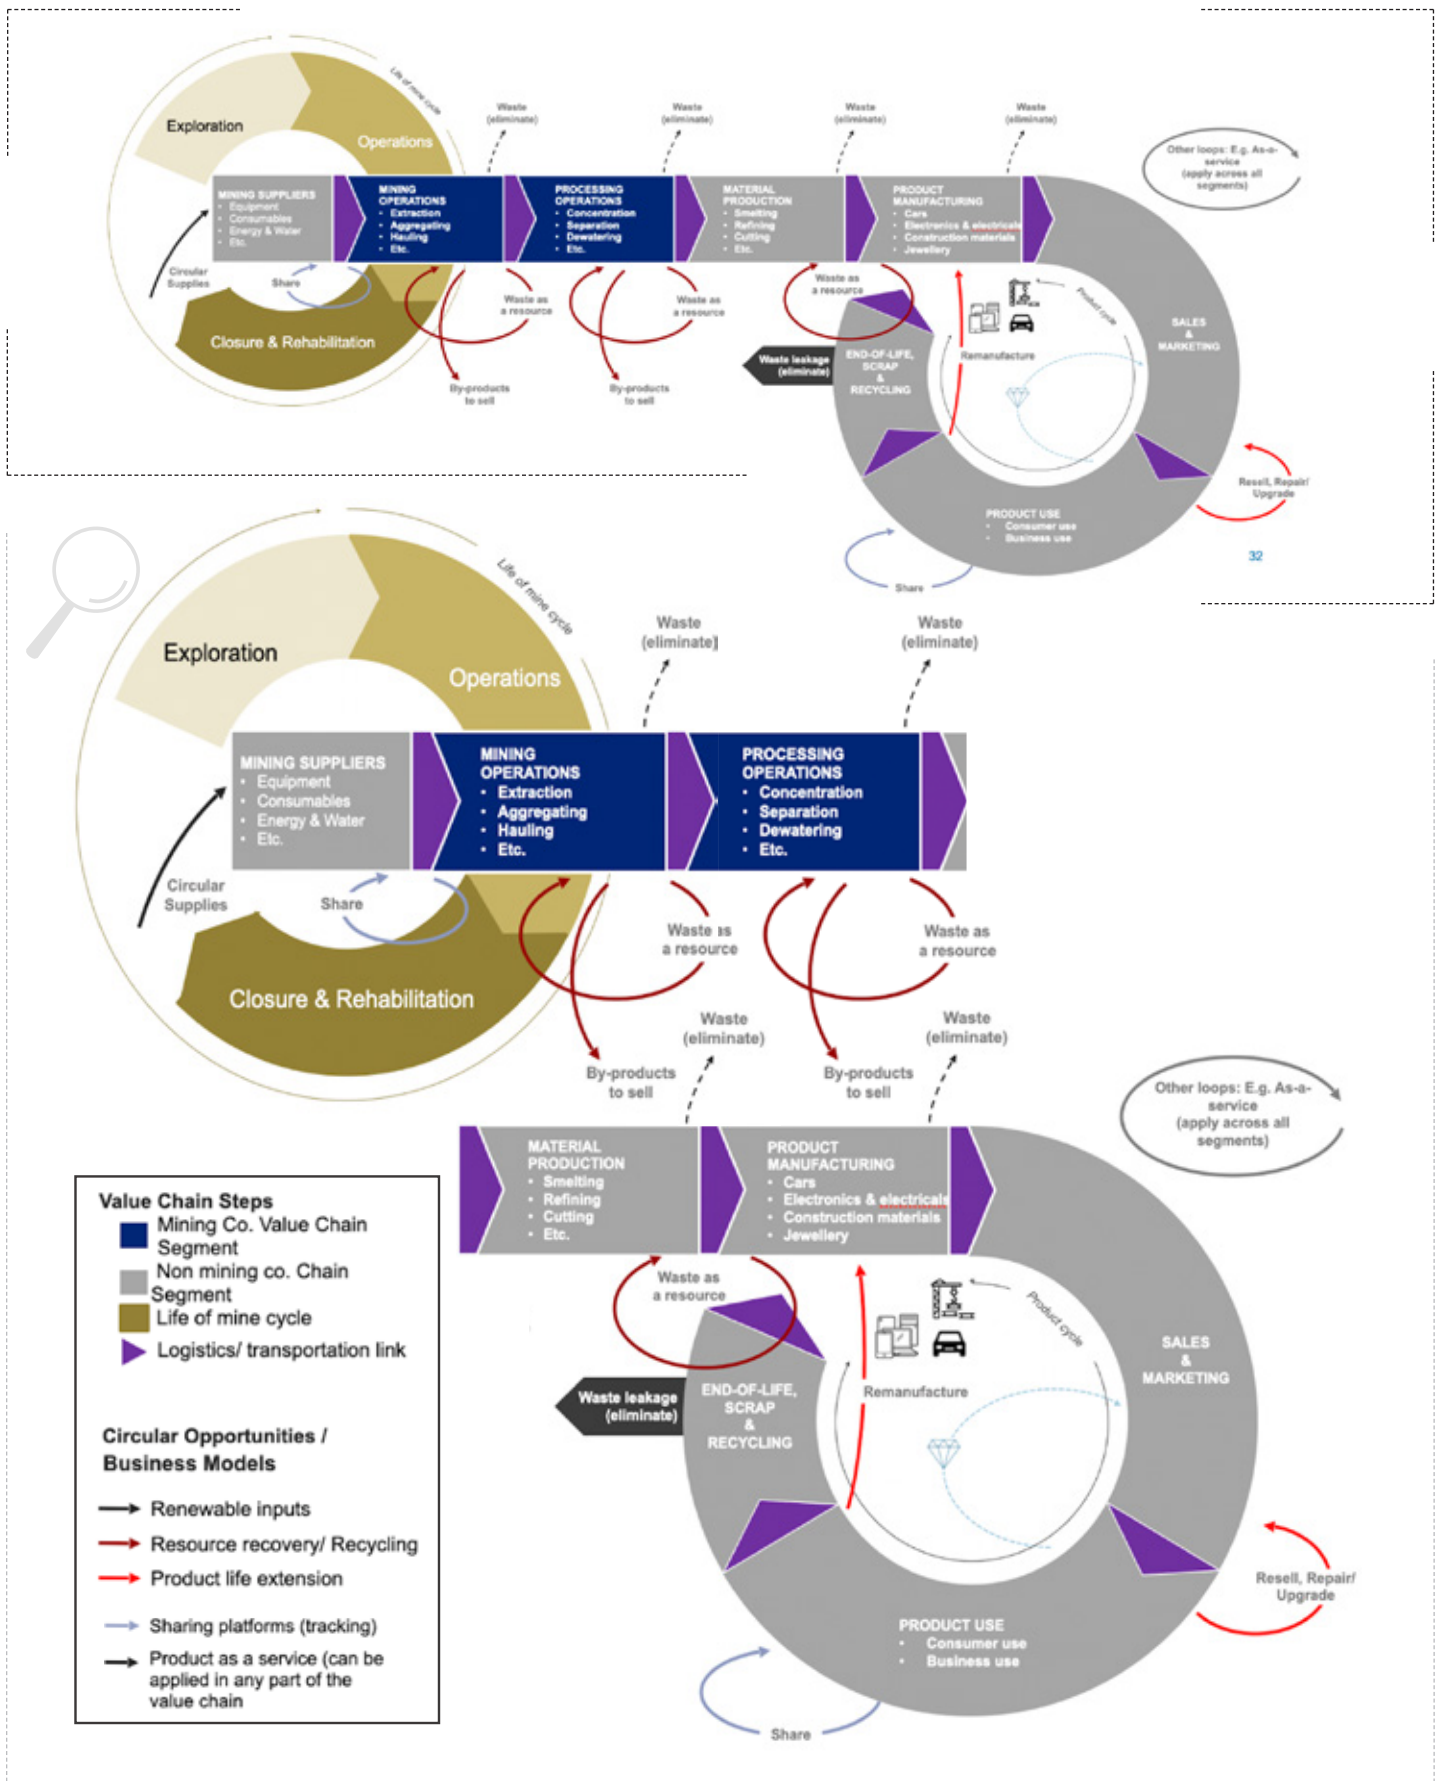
Exploration

Operations

Life of mine cycle

Waste (eliminate)

Waste (eliminate)

Waste (eliminate)

Waste (eliminate)

Other loops: E.g. As-a-service (apply across all segments)

MINING SUPPLIERS
- Equipment
- Consumables
- Energy & Water
- Etc.

MINING OPERATIONS
- Extraction
- Aggregating
- Hauling
- Etc.

PROCESSING OPERATIONS
- Concentration
- Separation
- Dewatering
- Etc.

MATERIAL PRODUCTION
- Smelting
- Refining
- Cutting
- Etc.

PRODUCT MANUFACTURING
- Cars
- Electronics & electricals
- Construction materials
- Jewellery

Circular Supplies

Share

Waste as a resource

Waste as a resource

Waste as a resource

Closure & Rehabilitation

By-products to sell

By-products to sell

Waste leakage (eliminate)

END-OF-LIFE, SCRAP & RECYCLING

Remanufacture

Product cycle

SALES & MARKETING

Resell, Repair/ Upgrade

PRODUCT USE
- Consumer use
- Business use

Share

32

Exploration

Life of mine cycle

Operations

Waste (eliminate)

Waste (eliminate)

MINING SUPPLIERS
- Equipment
- Consumables
- Energy & Water
- Etc.

MINING OPERATIONS
- Extraction
- Aggregating
- Hauling
- Etc.

PROCESSING OPERATIONS
- Concentration
- Separation
- Dewatering
- Etc.

Circular Supplies

Share

Waste as a resource

Waste as a resource

Closure & Rehabilitation

Waste (eliminate)

Waste (eliminate)

By-products to sell

By-products to sell

Other loops: E.g. As-a-service (apply across all segments)

MATERIAL PRODUCTION
- Smelting
- Refining
- Cutting
- Etc.

PRODUCT MANUFACTURING
- Cars
- Electronics & electricals
- Construction materials
- Jewellery

Value Chain Steps
Mining Co. Value Chain Segment
Non mining co. Chain Segment
Life of mine cycle
Logistics/ transportation link

Waste as a resource

Product cycle

Waste leakage (eliminate)

END-OF-LIFE, SCRAP & RECYCLING

Remanufacture

SALES & MARKETING

Circular Opportunities / Business Models

Renewable inputs
Resource recovery/ Recycling
Product life extension
Sharing platforms (tracking)
Product as a service (can be applied in any part of the value chain

Resell, Repair/ Upgrade

PRODUCT USE
- Consumer use
- Business use

Share